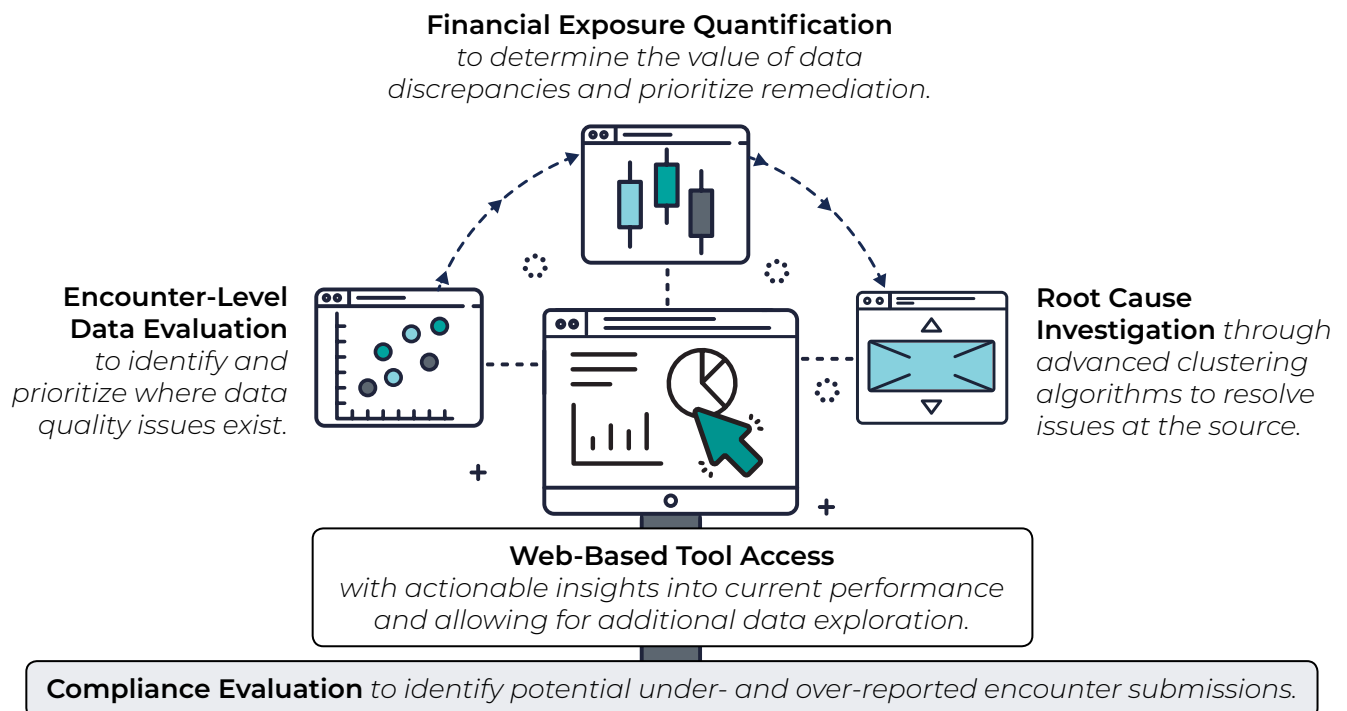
**Financial Exposure Quantification**
*to determine the value of data discrepancies and prioritize remediation.*

**Encounter-Level Data Evaluation**
*to identify and prioritize where data quality issues exist.*

**Root Cause Investigation** *through advanced clustering algorithms to resolve issues at the source.*

**Web-Based Tool Access**
*with actionable insights into current performance and allowing for additional data exploration.*

**Compliance Evaluation** *to identify potential under- and over-reported encounter submissions.*